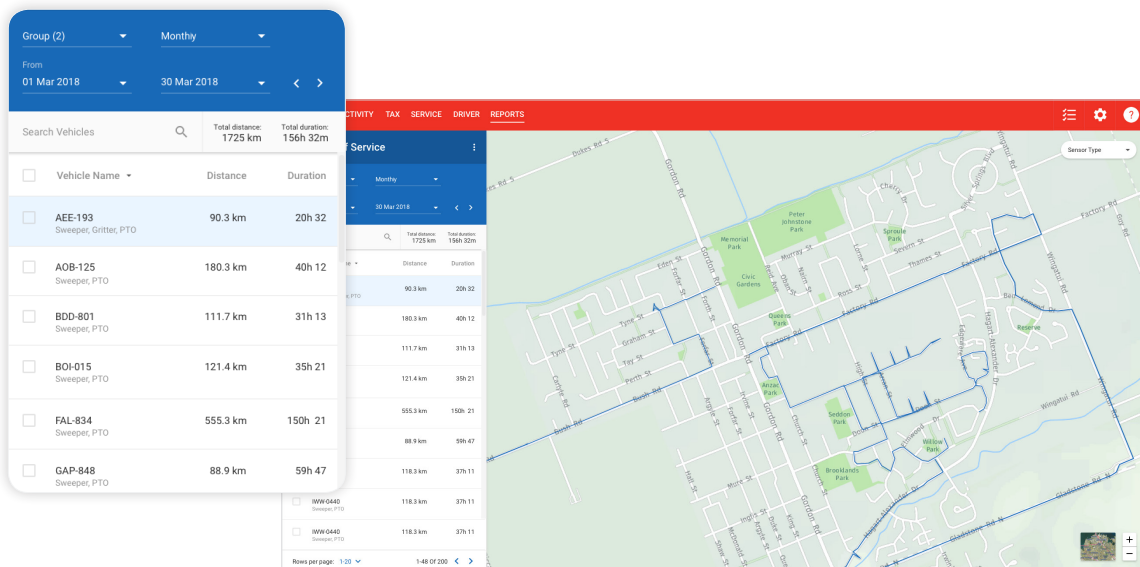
Group (2)
Monthly
From
01 Mar 2018
30 Mar 2018
Search Vehicles
Total distance: 1725 km
Total duration: 156h 32m

| Vehicle Name | Distance | Duration |
|---|---|---|
| AEE-193 Sweeper, Gritter, PTO | 90.3 km | 20h 32 |
| AOB-125 Sweeper, PTO | 180.3 km | 40h 12 |
| BDD-801 Sweeper, PTO | 111.7 km | 31h 13 |
| BOI-015 Sweeper, PTO | 121.4 km | 35h 21 |
| FAL-834 Sweeper, PTO | 555.3 km | 150h 21 |
| GAP-848 Sweeper, PTO | 88.9 km | 59h 47 |

CTIVITY TAX SERVICE DRIVER REPORTS
f Service
Monthly
30 Mar 2018
Total distance 1725 km
Total duration 156h 32m
me Distance Duration
90.3 km 20h 32
180.3 km 40h 12
111.7 km 31h 13
121.4 km 35h 21
555.3 km 150h 21
88.9 km 59h 47
118.3 km 37h 11
IWW-0440 Sweeper, PTO 118.3 km 37h 11
IWW-0440 Sweeper, PTO 118.3 km 37h 11
Rows per page: 1-20
1-48 Of 200

Sensor Type
Dukes Rd S
Factory Rd
Peter Johnstone Park
Memorial Park
Civic Gardens
Sprouse Park
Queens Park
Reserve
Anzac Park
Seddon Park
Willow Park
Brooklands Park
Gordon Rd
Eden St
Forth St
Tyne St
Graham St
Tay St
Perth St
Bush Rd
Clyde Rd
Murray St
Ross St
Thames St
Severn St
Church St
Wingatui Rd
Gladstone Rd N
Factory Rd
Mure St
Hall St
Inglis St
Shaw St
Argyle St
McDonald St
King St
Elmwood Dr
Highland St